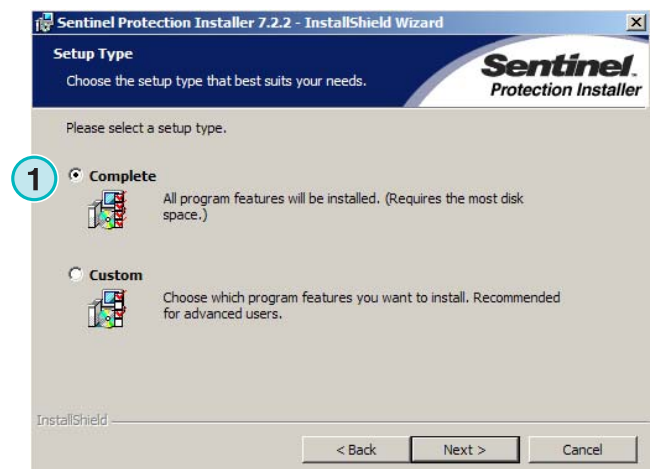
Sentinel Protection Installer 7.2.2 - InstallShield Wizard

Setup Type

Choose the setup type that best suits your needs.

Sentinel. Protection Installer

Please select a setup type.

1

Complete

All program features will be installed. (Requires the most disk space.)

Custom

Choose which program features you want to install. Recommended for advanced users.

InstallShield

< Back

Next >

Cancel